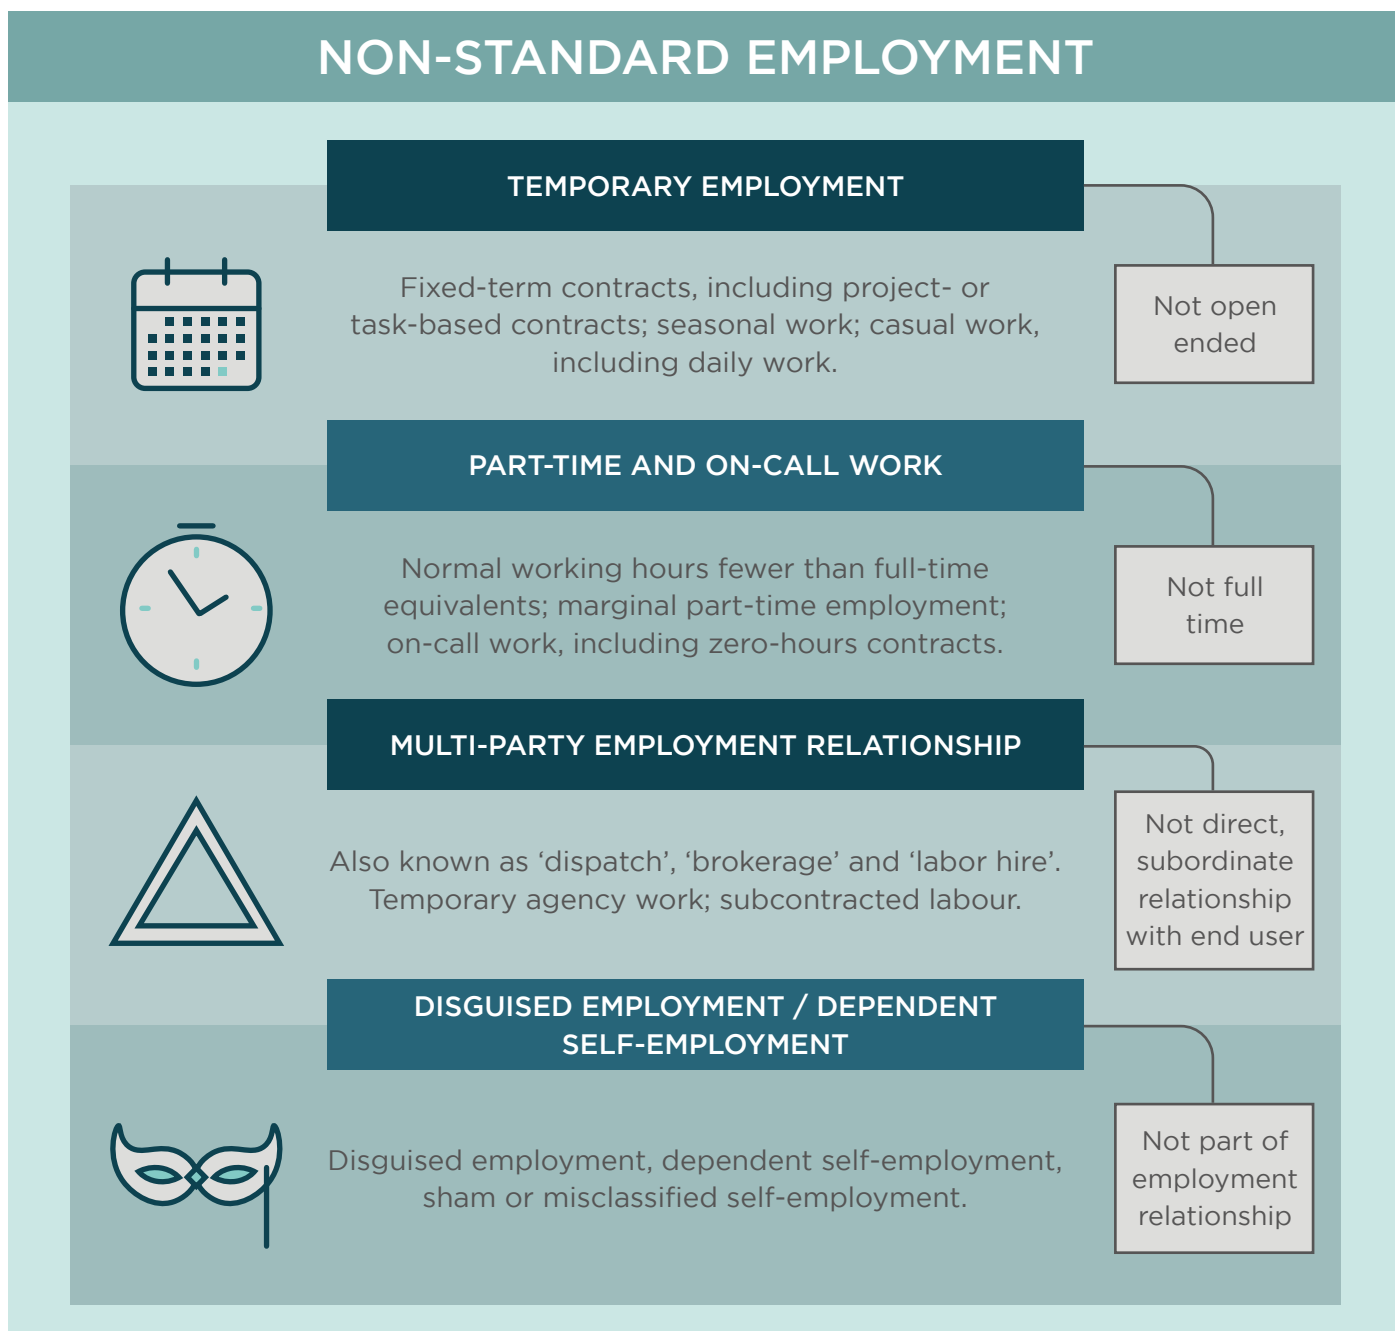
NON-STANDARD EMPLOYMENT

TEMPORARY EMPLOYMENT

Fixed-term contracts, including project- or task-based contracts; seasonal work; casual work, including daily work.

Not open ended

PART-TIME AND ON-CALL WORK

Normal working hours fewer than full-time equivalents; marginal part-time employment; on-call work, including zero-hours contracts.

Not full time

MULTI-PARTY EMPLOYMENT RELATIONSHIP

Also known as 'dispatch', 'brokerage' and 'labor hire'. Temporary agency work; subcontracted labour.

Not direct, subordinate relationship with end user

DISGUISED EMPLOYMENT / DEPENDENT SELF-EMPLOYMENT

Disguised employment, dependent self-employment, sham or misclassified self-employment.

Not part of employment relationship